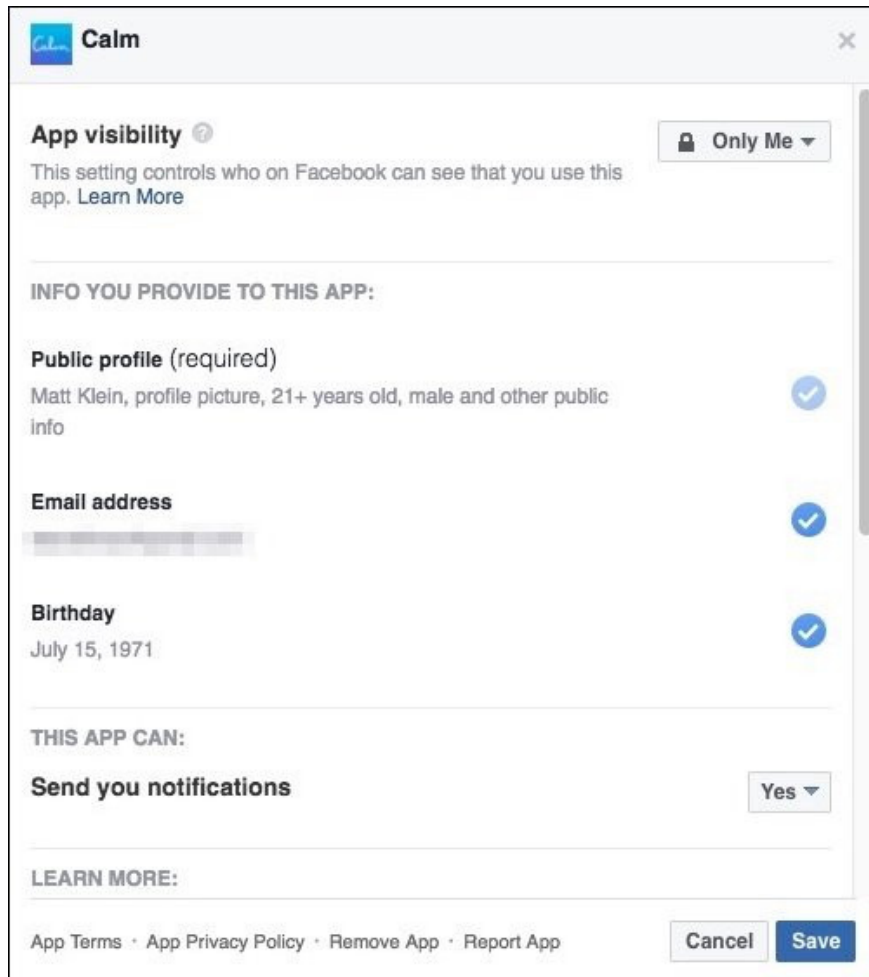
Calm

Calm ×

App visibility

Only Me

This setting controls who on Facebook can see that you use this app. Learn More

INFO YOU PROVIDE TO THIS APP:

Public profile (required)

Matt Klein, profile picture, 21+ years old, male and other public info

Email address

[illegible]

Birthday

July 15, 1971

THIS APP CAN:

Send you notifications

Yes

LEARN MORE:

App Terms · App Privacy Policy · Remove App · Report App

Cancel Save